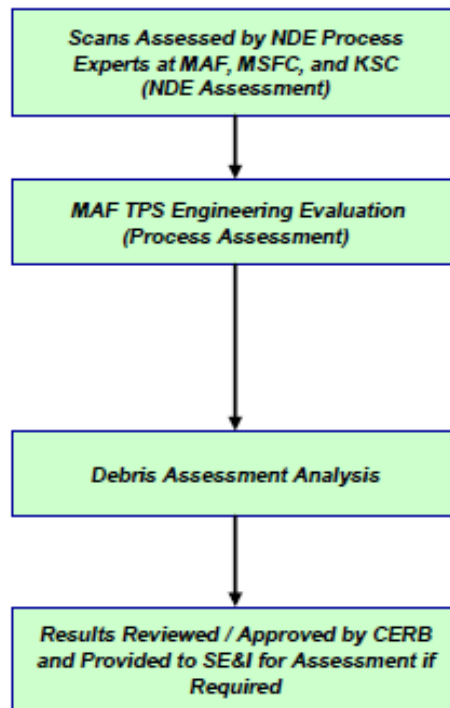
Scans Assessed by NDE Process Experts at MAF, MSFC, and KSC (NDE Assessment)

MAF TPS Engineering Evaluation (Process Assessment)

Debris Assessment Analysis

Results Reviewed / Approved by CERB and Provided to SE&I for Assessment if Required